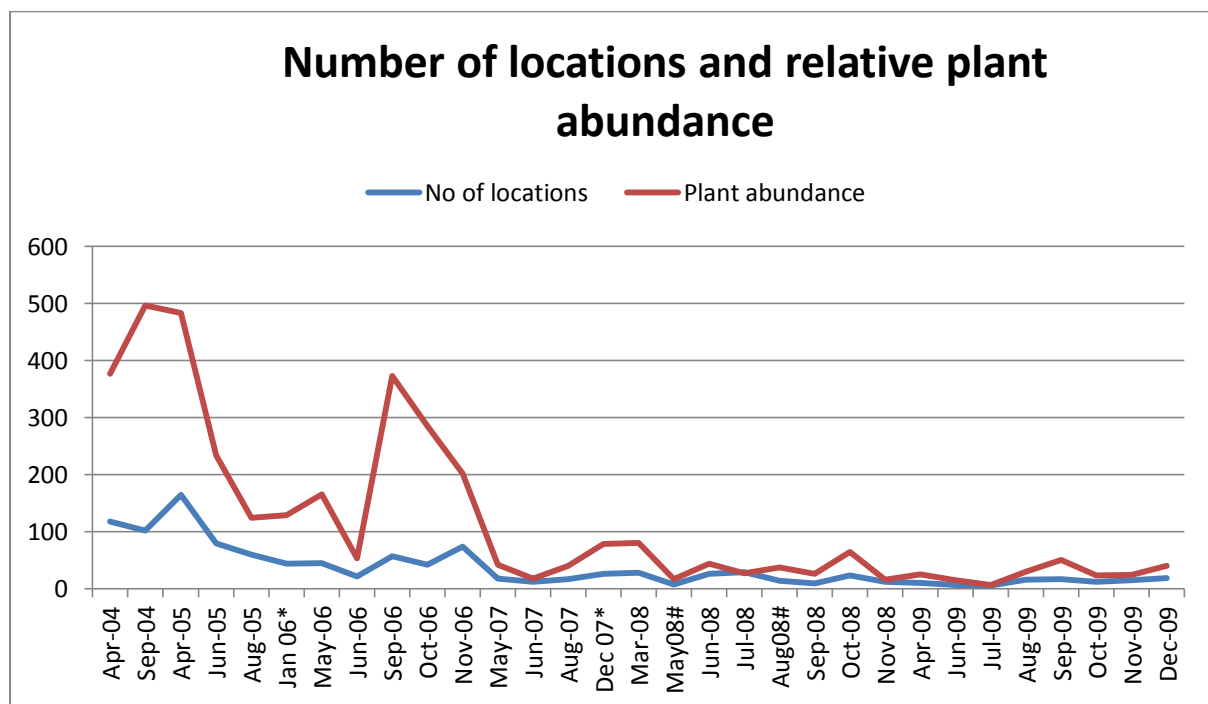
Number of locations and relative plant abundance

No of locations
Plant abundance

600
500
400
300
200
100
0

Apr-04
Sep-04
Apr-05
Jun-05
Aug-05
Jan 06*
May-06
Jun-06
Sep-06
Oct-06
Nov-06
May-07
Jun-07
Aug-07
Dec 07*
Mar-08
May08#
Jun-08
Jul-08
Aug08#
Sep-08
Oct-08
Nov-08
Apr-09
Jun-09
Jul-09
Aug-09
Sep-09
Oct-09
Nov-09
Dec-09